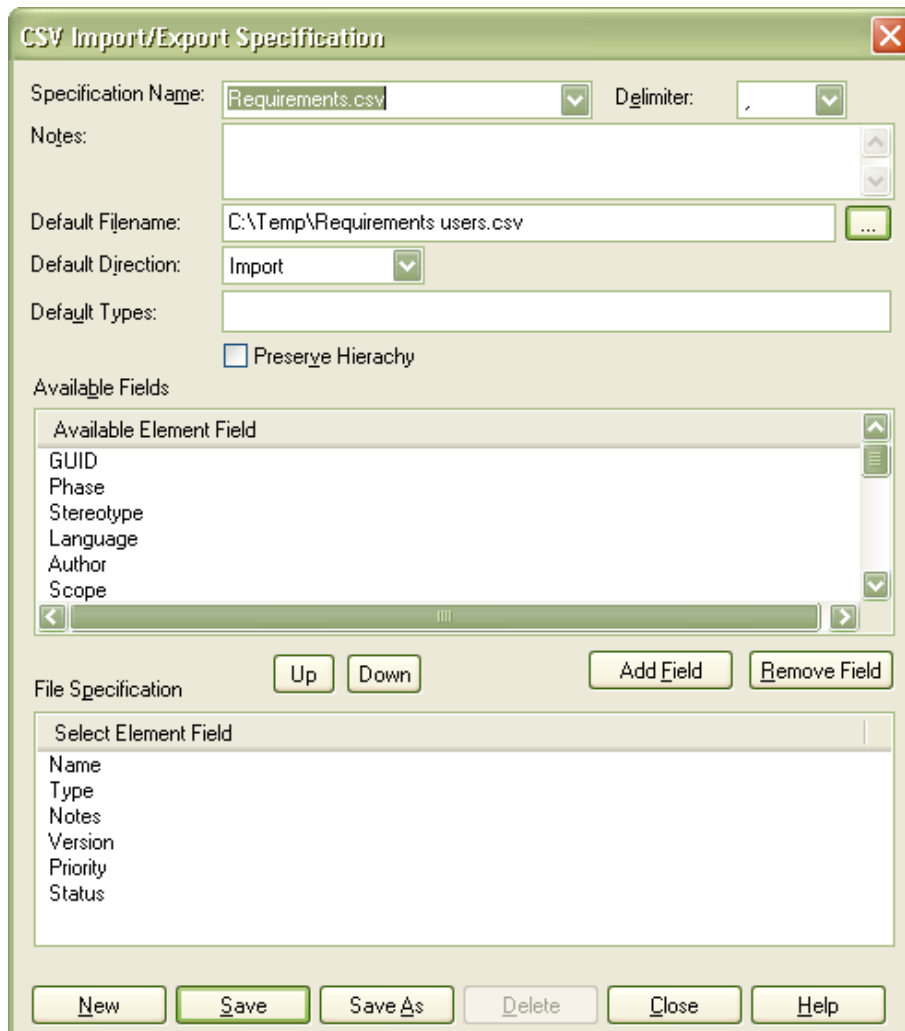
CSV Import/Export Specification

Specification Name: Requirements.csv

Delimiter: ,

Notes:

Default Filename: C:\Temp\Requirements users.csv ...

Default Direction: Import

Default Types:

Preserve Hierachy

Available Fields

Available Element Field

GUID
Phase
Stereotype
Language
Author
Scope

Up Down Add Field Remove Field

File Specification

Select Element Field

Name
Type
Notes
Version
Priority
Status

New Save Save As Delete Close Help